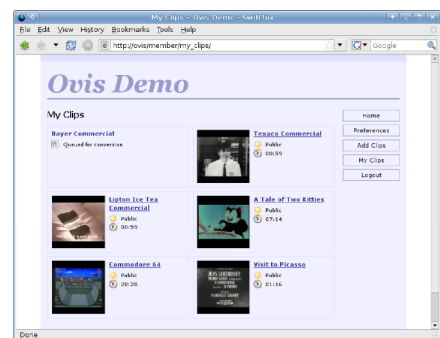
My Clips - Ovis Demo - Swiftfox

File Edit View History Bookmarks Tools Help

http://ovis/member/my_clips/

Google

Ovis Demo

My Clips

Home
Preferences
Add Clips
My Clips
Logout

Bayer Commercial
Queued for conversion.

Texaco Commercial
Public
00:59

Lipton Ice Tea Commercial
Public
00:59

A Tale of Two Kitties
Public
07:14

Commodore 64
Public
28:28

Visit to Picasso
Public
01:16

Done